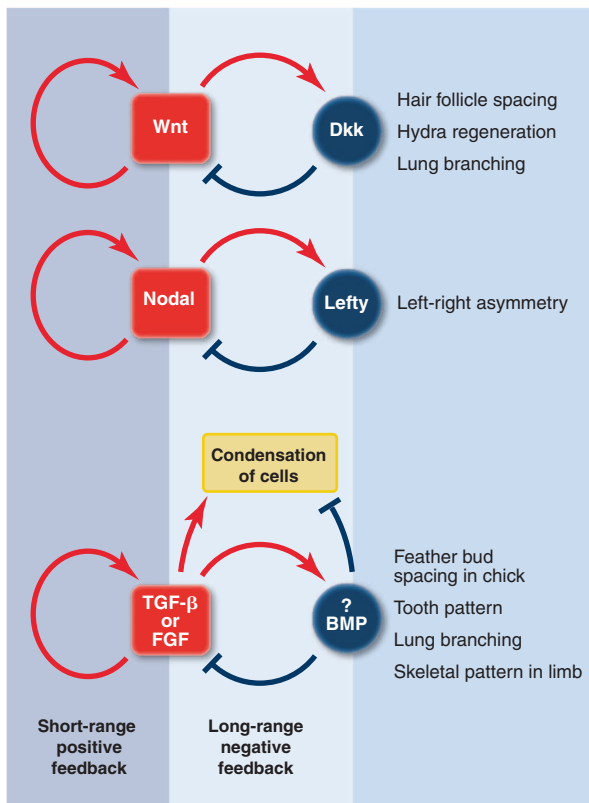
Wnt

Dkk

Hair follicle spacing

Hydra regeneration

Lung branching

Nodal

Lefty

Left-right asymmetry

Condensation of cells

TGF-β or FGF

? BMP

Feather bud spacing in chick

Tooth pattern

Lung branching

Skeletal pattern in limb

Short-range positive feedback

Long-range negative feedback